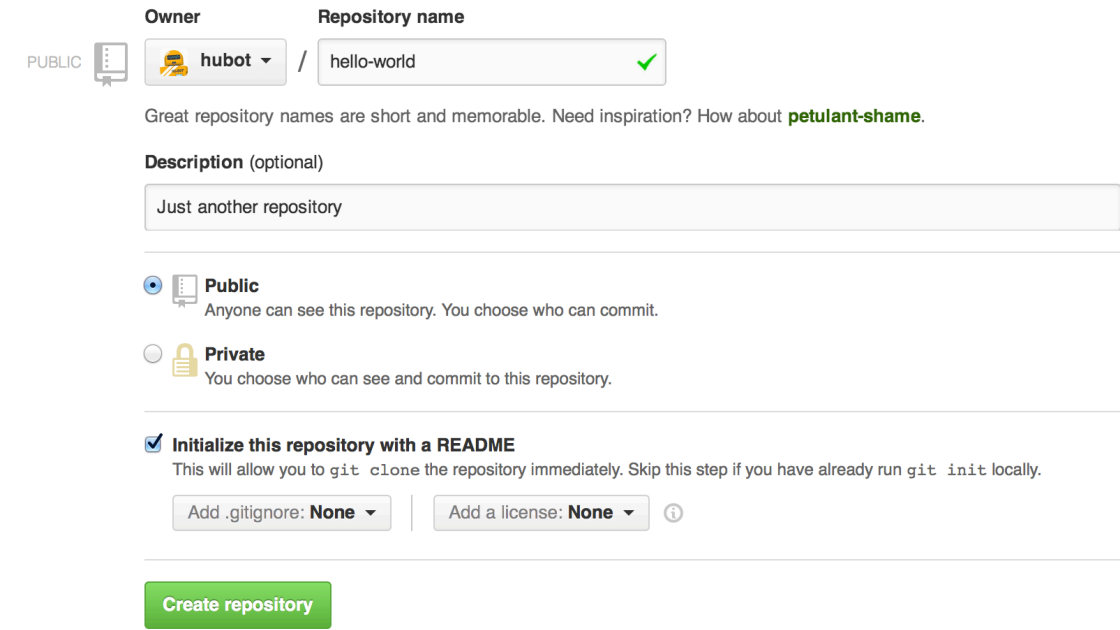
Owner

Repository name

PUBLIC

hubot

/

hello-world

Great repository names are short and memorable. Need inspiration? How about petulant-shame.

Description (optional)

Just another repository

Public
Anyone can see this repository. You choose who can commit.

Private
You choose who can see and commit to this repository.

Initialize this repository with a README
This will allow you to git clone the repository immediately. Skip this step if you have already run git init locally.

Add .gitignore: None

Add a license: None

Create repository